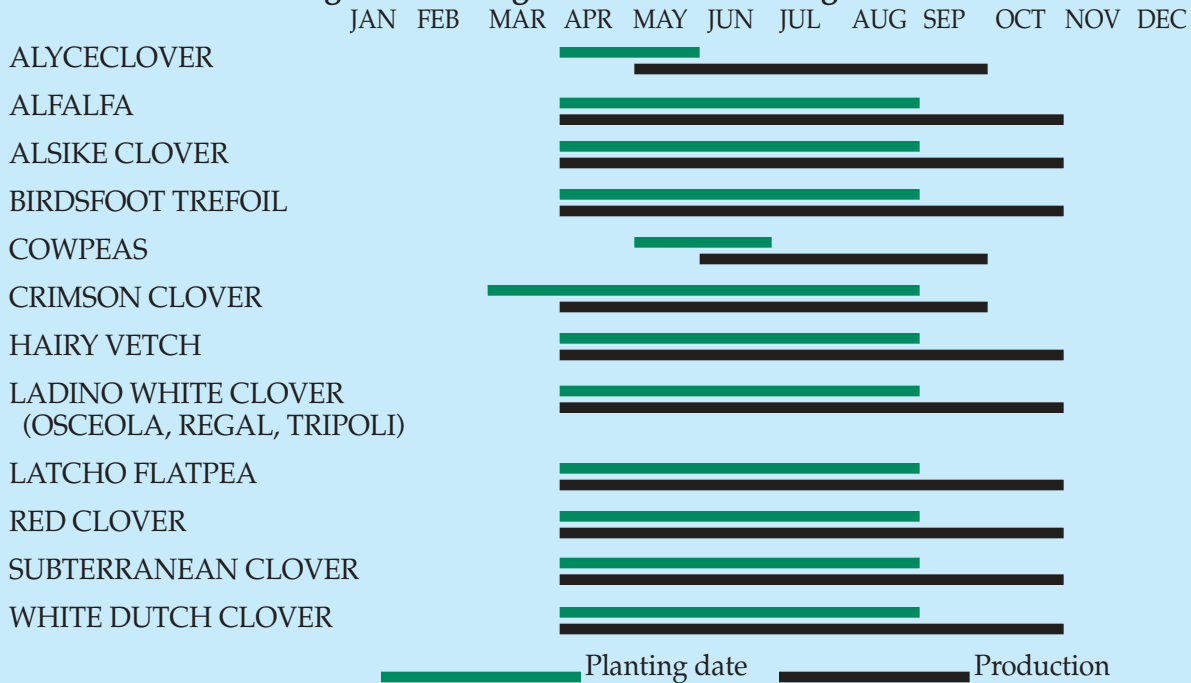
JAN FEB MAR APR MAY JUN JUL AUG SEP OCT NOV DEC

ALYCECLOVER

ALFALFA

ALSIKE CLOVER

BIRDSFOOT TREFOIL

COWPEAS

CRIMSON CLOVER

HAIRY VETCH

LADINO WHITE CLOVER (OSCEOLA, REGAL, TRIPOLI)

LATCHO FLATPEA

RED CLOVER

SUBTERRANEAN CLOVER

WHITE DUTCH CLOVER

Planting date

Production